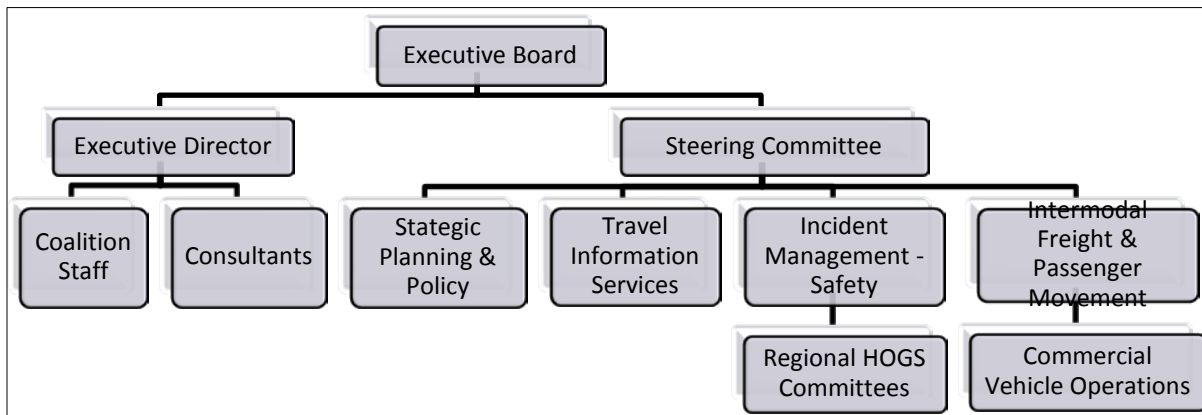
Executive Board

Executive Director

Steering Committee

Coalition Staff

Consultants

Stategic Planning & Policy

Travel Information Services

Incident Management - Safety

Intermodal Freight & Passenger Movement

Regional HOGS Committees

Commercial Vehicle Operations